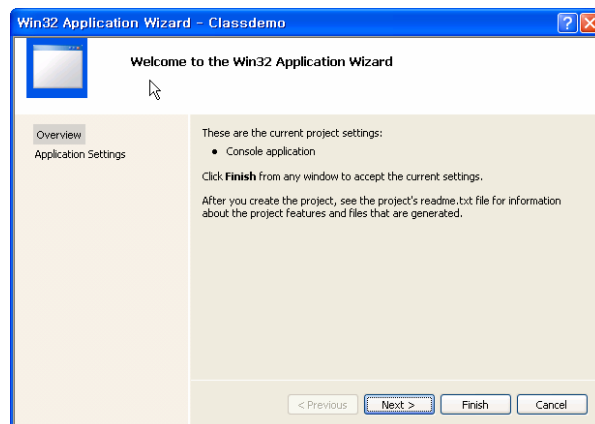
Win32 Application Wizard - Classdemo

Welcome to the Win32 Application Wizard

Overview
Application Settings

These are the current project settings:

• Console application

Click **Finish** from any window to accept the current settings.

After you create the project, see the project's readme.txt file for information about the project features and files that are generated.

< Previous
Next >
Finish
Cancel